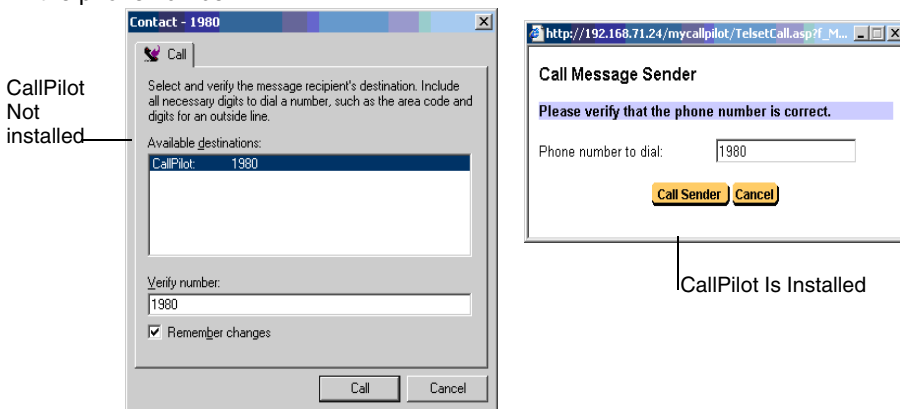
CallPilot Not installed

Contact - 1980

Call

Select and verify the message recipient's destination. Include all necessary digits to dial a number, such as the area code and digits for an outside line.

Available destinations:

CallPilot: 1980

Verify number:

1980

☑ Remember changes

Call Cancel

http://192.168.71.24/mycallpilot/TelsetCall.asp?f_M...

Call Message Sender

Please verify that the phone number is correct.

Phone number to dial: 1980

Call Sender Cancel

CallPilot Is Installed